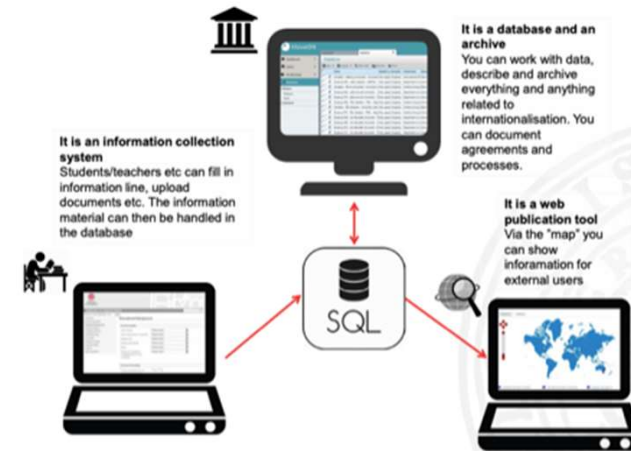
It is a database and an archive
You can work with data, describe and archive everything and anything related to internationalisation. You can document agreements and processes.

It is an information collection system
Students/teachers etc can fill in information line, upload documents etc. The information material can then be handled in the database

It is a web publication tool
Via the "map" you can show inforamation for external users

SQL